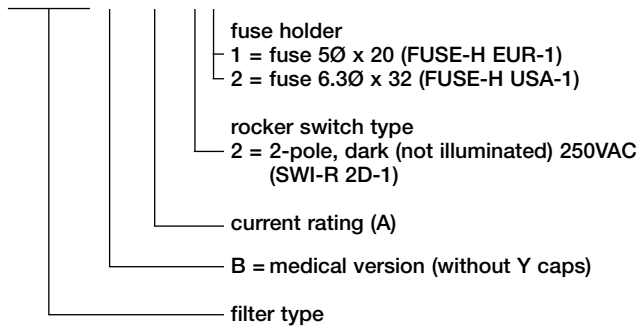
fuse holder
1 = fuse 5Ø x 20 (FUSE-H EUR-1)
2 = fuse 6.3Ø x 32 (FUSE-H USA-1)

rocker switch type
2 = 2-pole, dark (not illuminated) 250VAC (SWI-R 2D-1)

current rating (A)

B = medical version (without Y caps)

filter type